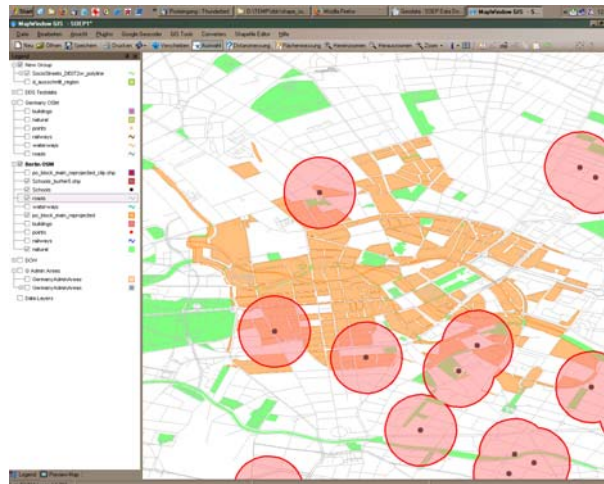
Start | Posteingang - Thunderbird | D:\OSM\Publishapp_ru... | Mozilla Firefox | Sonstiks - SOEP Data Do... | MapWindow GIS - S...

MapWindow GIS - SOEP5*

Datei Bearbeiten Ansicht Plugins Google Geocoder GIS Tools Converters Shapefile Editor Hilfe

Neu Öffnen Speichern Drucken Verschieben Auswahl Entfernung Flächenmessung Hineinzoomen Herauszoomen Zoom

Legende

New Group
SocioStreets_DBST2xr_polyline
ib_ausschnitt_region
DEG Testdata
Germany OSM
buildings
natural
points
railways
waterways
roads
Berlin OSM
pic_block_main_reprojected_clip.shp
Schools_buffer5.shp
Schools
roads
waterways
pic_block_main_reprojected
buildings
points
railways
natural
DOH
D Admin Areas
GermanyAdminAreas
GermanyAdminAreas
Data Layers

Legend | Preview Map